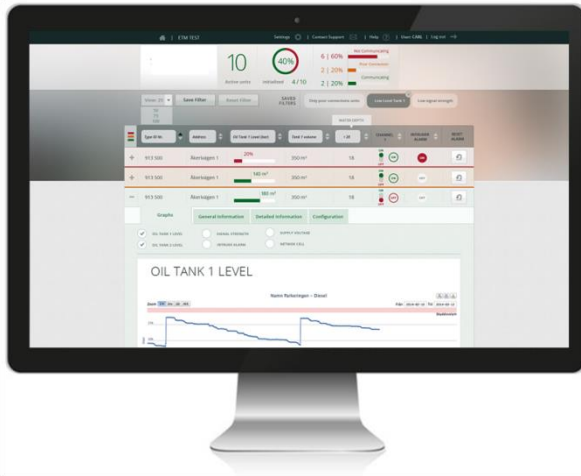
ETM TEST | Settings | Contact Support | Help | User: CARL | Log out

10
Active units

40%
Installed 4 / 10

6 | 60% Not Communicating
2 | 20% Poor Connection
2 | 20% Communicating

Save Filter
SAVED FILTERS
Only poor connection units
Low Level Tank 1
Low signal strength

| Type ID Nr. | Address | Oil Tank 1 Level (bar) | Tank 1 volume | < 20 | CHANNEL 1 | INTRUDER ALARM | RESET ALARM |
|---|---|---|---|---|---|---|---|
| + 913 500 | Åkerlagen 1 | 20% | 350 m³ | 18 | | | |
| + 913 500 | Åkerlagen 1 | 180 m³ | 350 m³ | 18 | | | |
| − 913 500 | Åkerlagen 1 | 180 m³ | 350 m³ | 18 | | | |

Graphs | General information | Detailed Information | Configuration

OIL TANK 1 LEVEL
OIL TANK 2 LEVEL
SIGNAL STRENGTH
INTRUDER ALARM
SUPPLY VOLTAGE
METHOD CELL

OIL TANK 1 LEVEL

Name Rallaringen – Diesel
Zoom
Deadstock